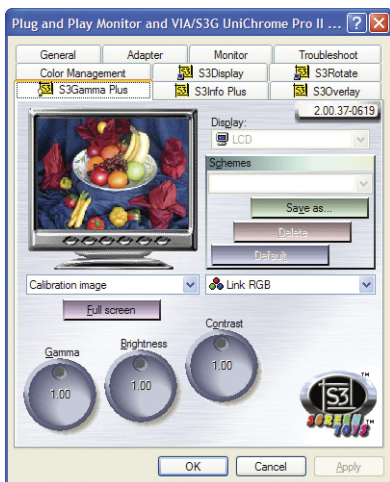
Plug and Play Monitor and VIA/S3G UniChrome Pro II ... ? X

General | Adapter | Monitor | Troubleshoot
Color Management | S3Display | S3Rotate
S3Gamma Plus | S3Info Plus | S3Overlay

2.00.37-0619

Display:
LCD

Schemes

Save as...
Delete
Default

Calibration image
Link RGB

Full screen

Contrast
Gamma
Brightness
1.00
1.00
1.00

S3
SCREEN TOYS

OK | Cancel | Apply